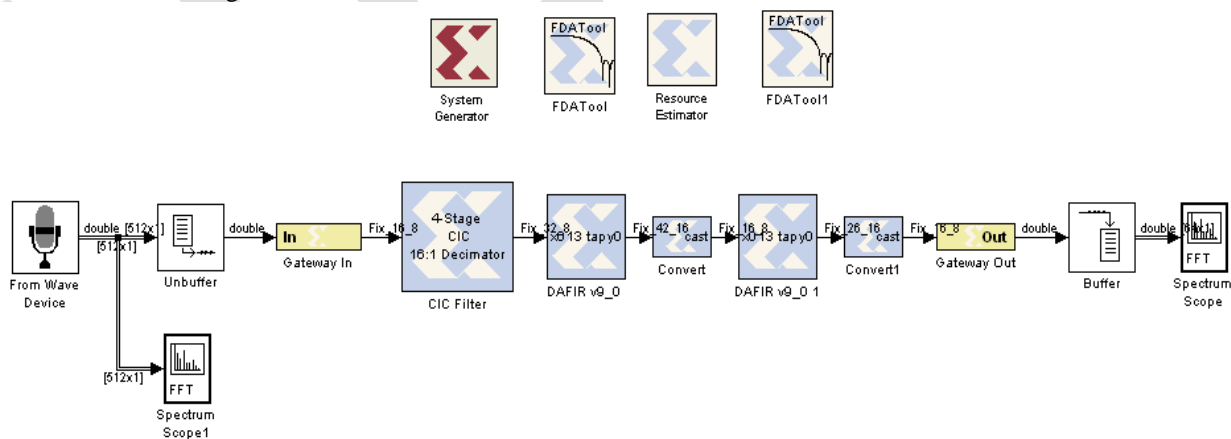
System Generator

FDATool

FDATool

Resource Estimator

FDATool

FDATool1

From Wave Device

double [512x1]

[512x1]

Unbuffer

double

In

Gateway In

Fix_16_8

4-Stage CIC 16:1 Decimator

CIC Filter

Fix_32_8

x0 13 tapy0

DAFIR v9_0

Fix_42_16

cast

Convert

Fix_16_8

x0 13 tapy0

DAFIR v9_0 1

Fix_26_16

cast

Convert1

Fix_16_8

Out

Gateway Out

double

Buffer

double [64x1]

FFT

Spectrum Scope

[512x1]

FFT

Spectrum Scope1